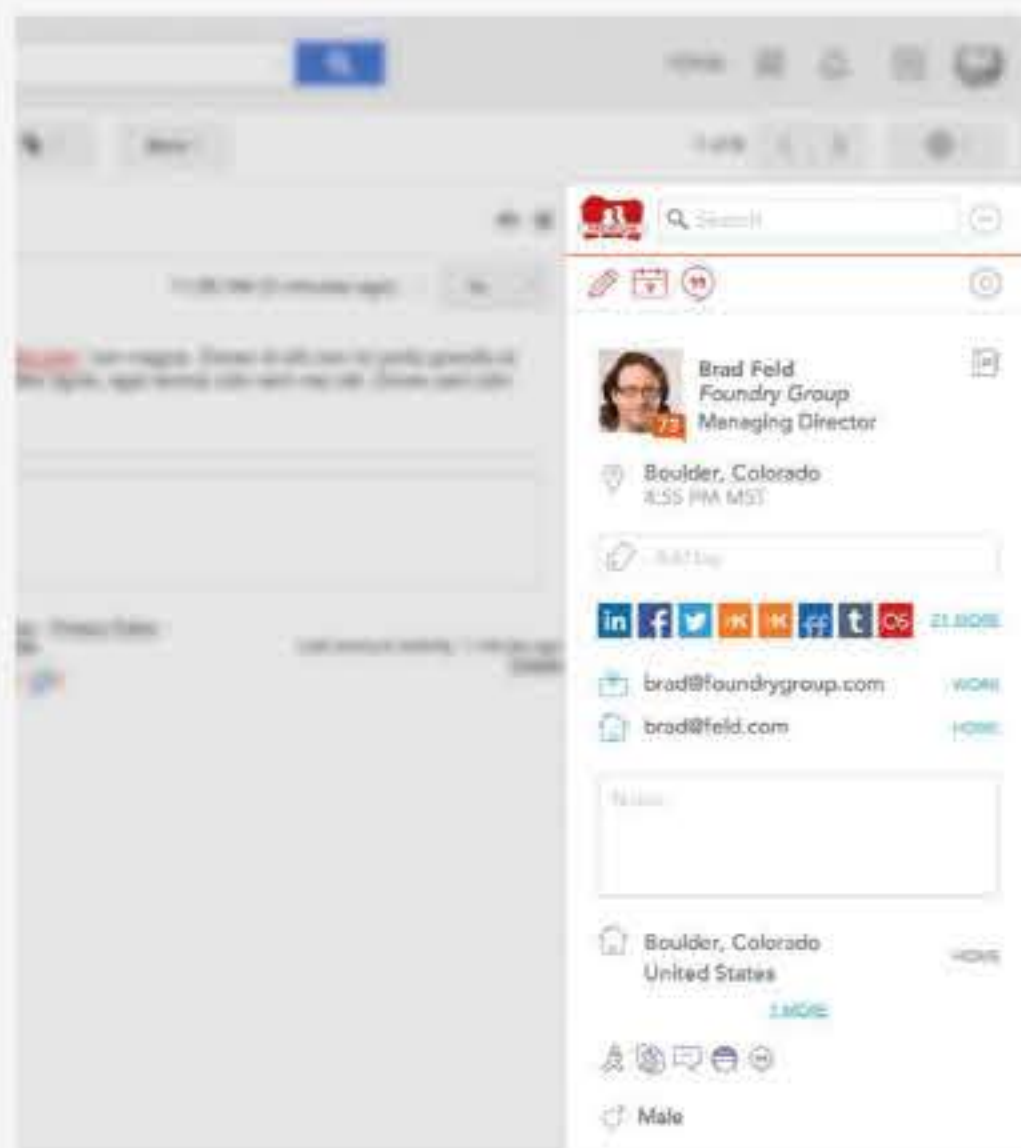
Search

Brad Feld
Foundry Group
Managing Director

73

Boulder, Colorado
4:55 PM MST

Add tag

in f t OS 21 MORE

brad@foundrygroup.com WORK

brad@feld.com HOME

Notes

Boulder, Colorado
United States HOME

1 MORE

Male